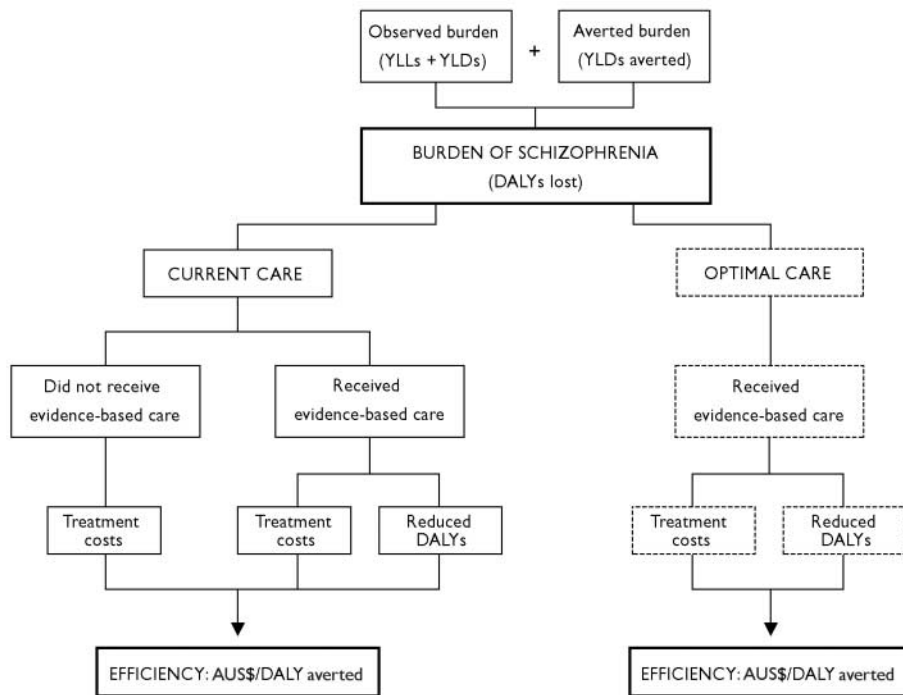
Observed burden (YLLs + YLDs)

+

Averted burden (YLDs averted)

BURDEN OF SCHIZOPHRENIA (DALYs lost)

CURRENT CARE

OPTIMAL CARE

Did not receive evidence-based care

Received evidence-based care

Received evidence-based care

Treatment costs

Treatment costs

Reduced DALYs

Treatment costs

Reduced DALYs

EFFICIENCY: AUS$/DALY averted

EFFICIENCY: AUS$/DALY averted